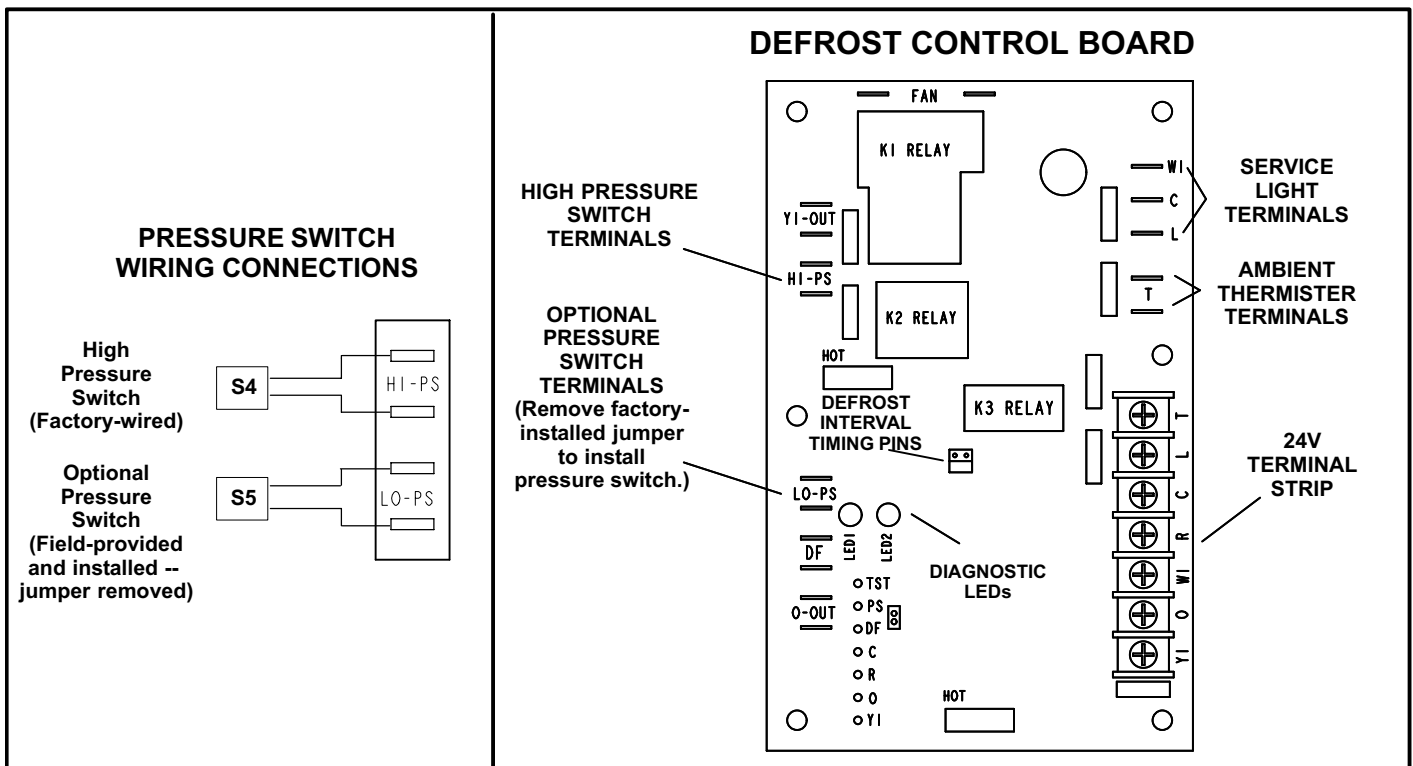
PRESSURE SWITCH WIRING CONNECTIONS

High Pressure Switch (Factory-wired)

S4

HI-PS

Optional Pressure Switch (Field-provided and installed -- jumper removed)

S5

LO-PS

DEFROST CONTROL BOARD

FAN

K1 RELAY

HIGH PRESSURE SWITCH TERMINALS

Y1-OUT

HI-PS

K2 RELAY

OPTIONAL PRESSURE SWITCH TERMINALS (Remove factory-installed jumper to install pressure switch.)

HOT

DEFROST INTERVAL TIMING PINS

K3 RELAY

LO-PS

DF

LED1

LED2

DIAGNOSTIC LEDs

O-OUT

TST
PS
DF
C
R
O
Y1

HOT

W1
C
L

SERVICE LIGHT TERMINALS

T

AMBIENT THERMISTER TERMINALS

T
L
C
R
W1
O
Y1

24V TERMINAL STRIP